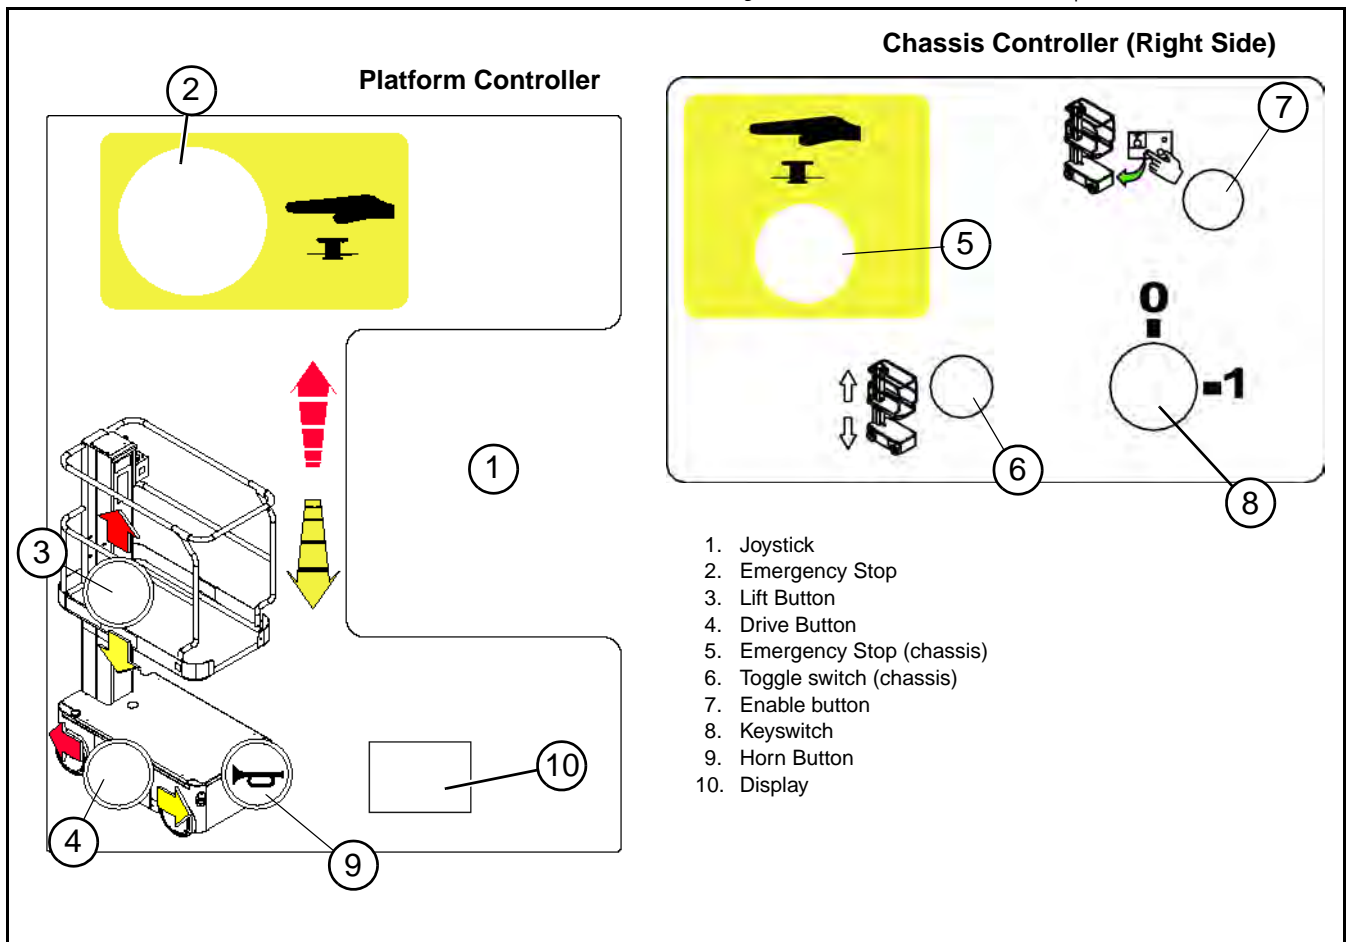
Platform Controller

Chassis Controller (Right Side)

2

1

3

4

9

10

5

7

0

-1

6

8

1. Joystick
2. Emergency Stop
3. Lift Button
4. Drive Button
5. Emergency Stop (chassis)
6. Toggle switch (chassis)
7. Enable button
8. Keyswitch
9. Horn Button
10. Display